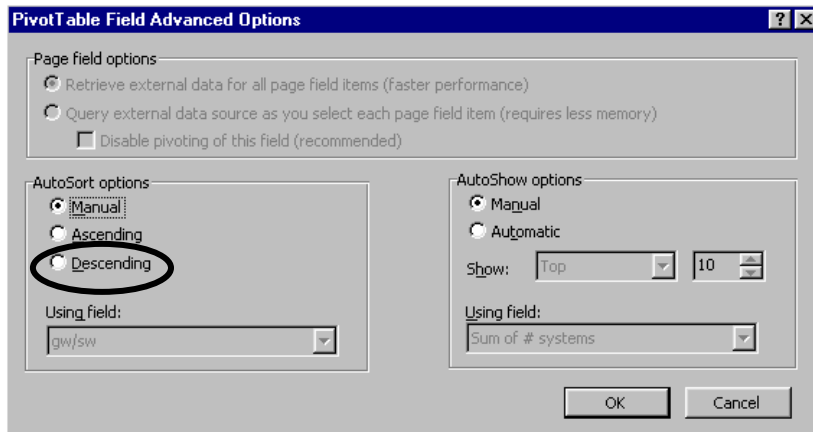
PivotTable Field Advanced Options

?

Page field options

Retrieve external data for all page field items (faster performance)

Query external data source as you select each page field item (requires less memory)

Disable pivoting of this field (recommended)

AutoSort options

Manual

Ascending

Descending

Using field:

gw/sw

AutoShow options

Manual

Automatic

Show: Top 10

Using field:

Sum of # systems

OK

Cancel